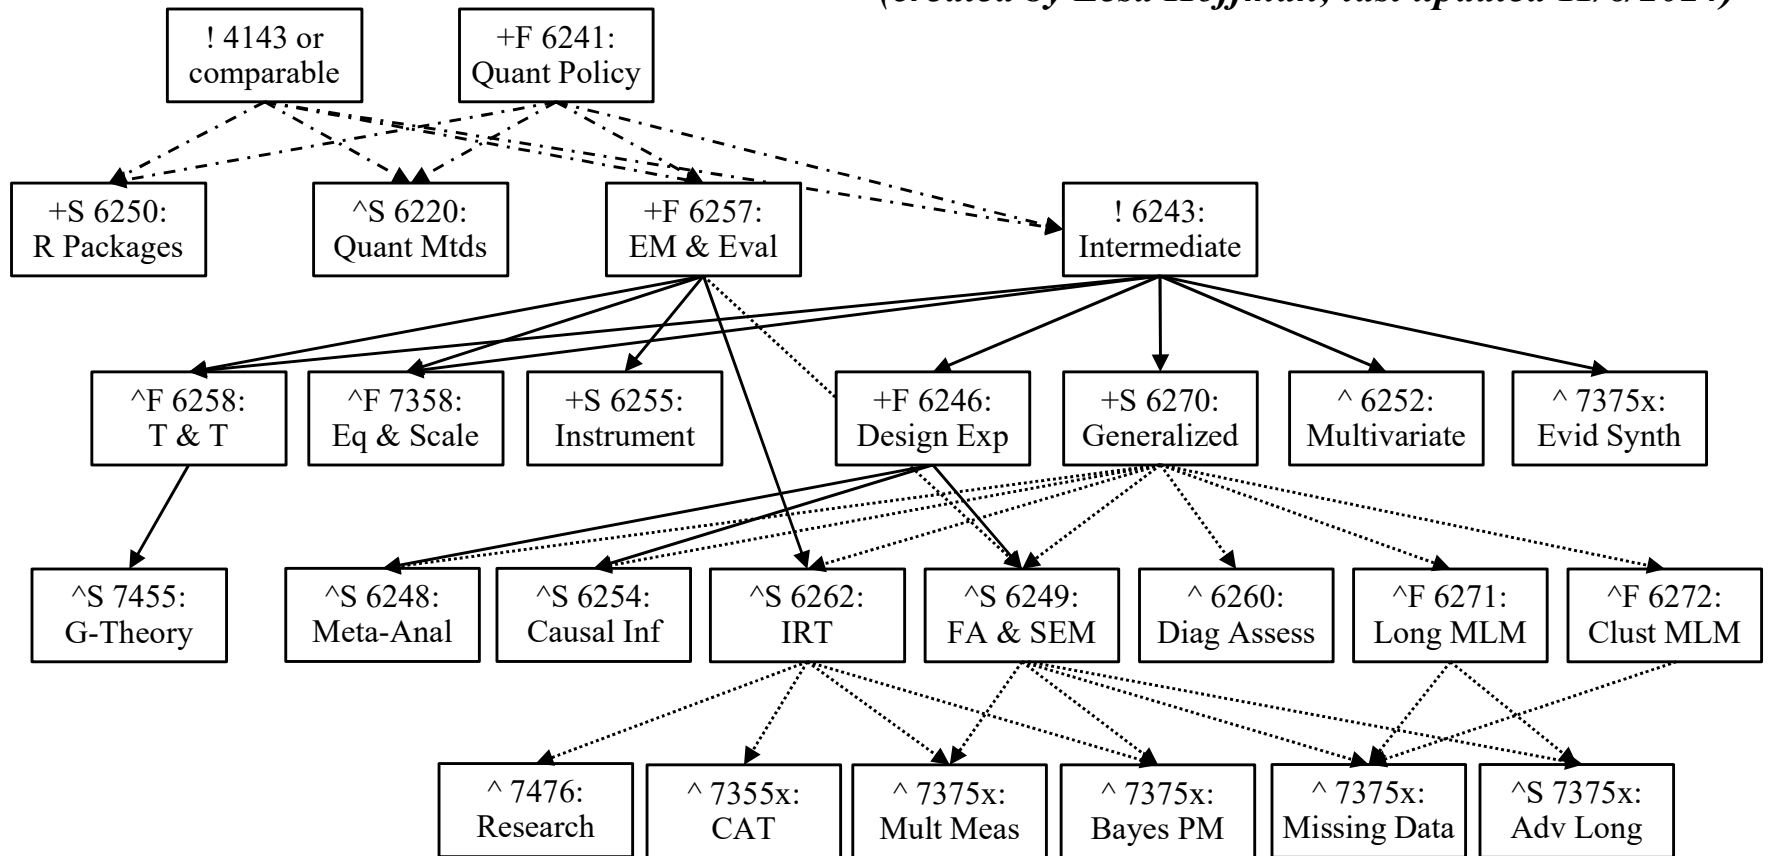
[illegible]

! 4143 or comparable

+F 6241: Quant Policy

+S 6250: R Packages

^S 6220: Quant Mtds

+F 6257: EM & Eval

! 6243: Intermediate

^F 6258: T & T

^F 7358: Eq & Scale

+S 6255: Instrument

+F 6246: Design Exp

+S 6270: Generalized

^ 6252: Multivariate

^ 7375x: Evid Synth

^S 7455: G-Theory

^S 6248: Meta-Anal

^S 6254: Causal Inf

^S 6262: IRT

^S 6249: FA & SEM

^ 6260: Diag Assess

^F 6271: Long MLM

^F 6272: Clust MLM

^ 7476: Research

^ 7355x: CAT

^ 7375x: Mult Meas

^ 7375x: Bayes PM

^ 7375x: Missing Data

^S 7375x: Adv Long